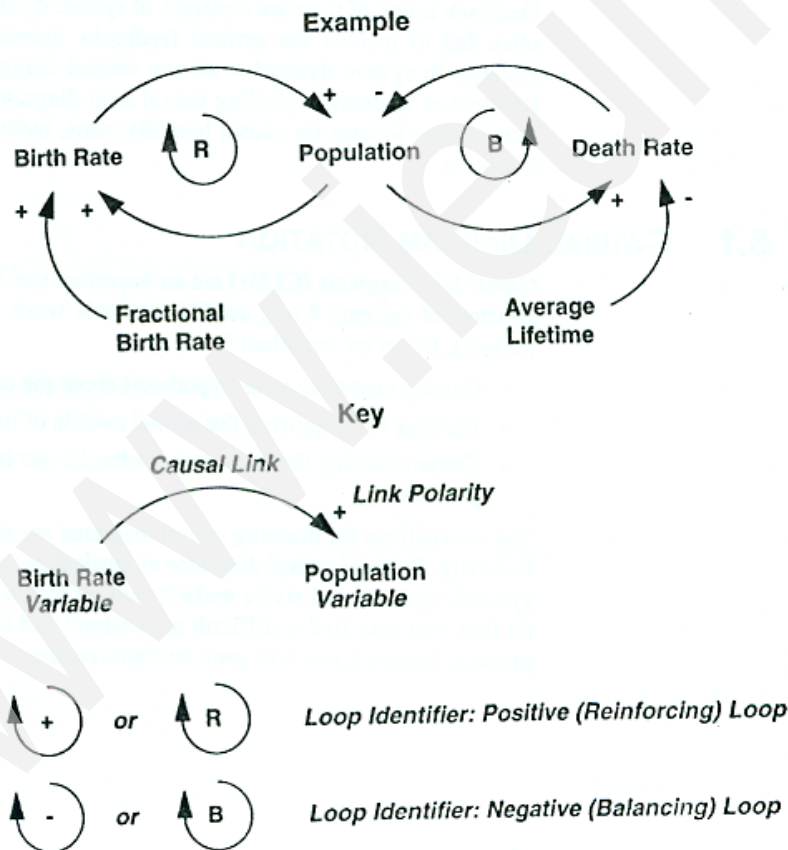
Example

Birth Rate

R

+

Population

-

B

Death Rate

+

+

+

-

Fractional Birth Rate

Average Lifetime

Key

Causal Link

Link Polarity

+

Birth Rate Variable

Population Variable

+ or R Loop Identifier: Positive (Reinforcing) Loop

- or B Loop Identifier: Negative (Balancing) Loop